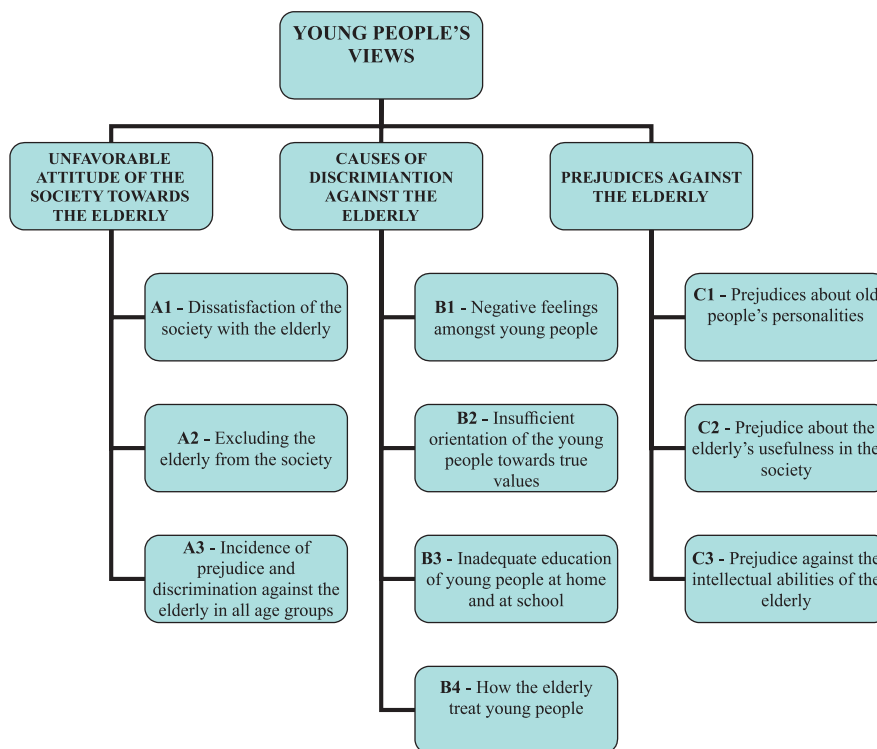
YOUNG PEOPLE'S VIEWS

UNFAVORABLE ATTITUDE OF THE SOCIETY TOWARDS THE ELDERLY

A1 - Dissatisfaction of the society with the elderly

A2 - Excluding the elderly from the society

A3 - Incidence of prejudice and discrimination against the elderly in all age groups

CAUSES OF DISCRIMIANTION AGAINST THE ELDERLY

B1 - Negative feelings amongst young people

B2 - Insufficient orientation of the young people towards true values

B3 - Inadequate education of young people at home and at school

B4 - How the elderly treat young people

PREJUDICES AGAINST THE ELDERLY

C1 - Prejudices about old people's personalities

C2 - Prejudice about the elderly's usefulness in the society

C3 - Prejudice against the intellectual abilities of the elderly